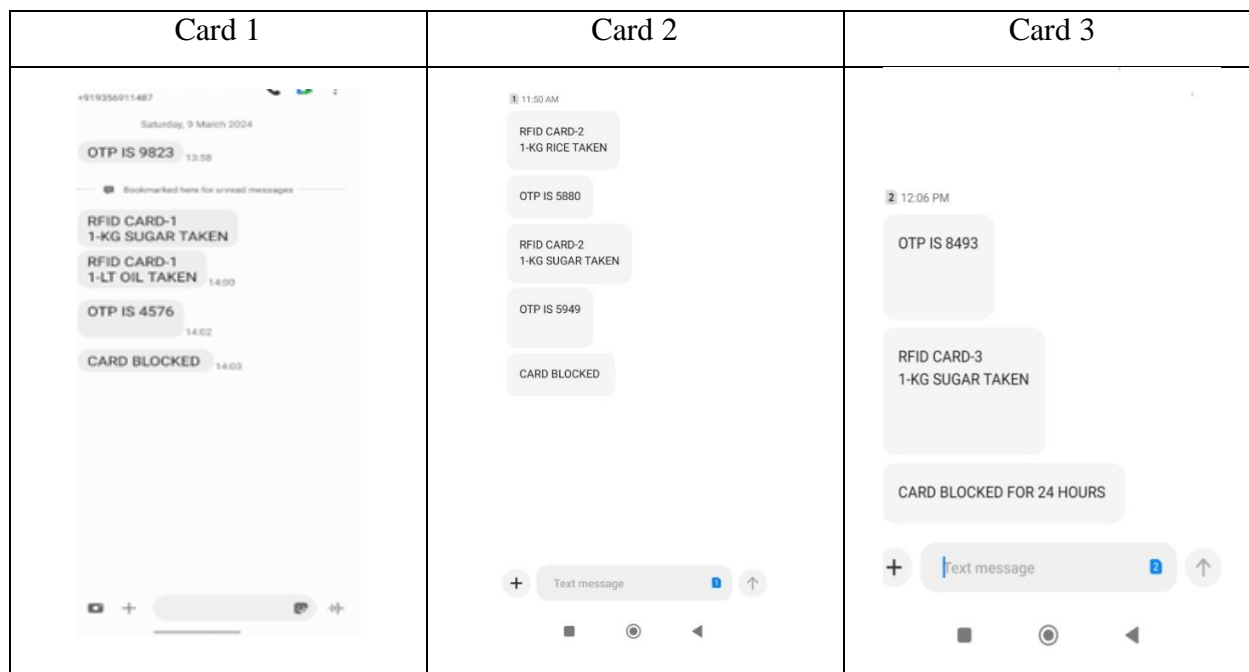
| Card 1 | Card 2 | Card 3 |
|---|---|---|
| +919356911487 Saturday, 9 March 2024 OTP IS 9823 13:58 Bookmarked here for unread messages RFID CARD-1 1-KG SUGAR TAKEN RFID CARD-1 1-LT OIL TAKEN 14:00 OTP IS 4576 14:02 CARD BLOCKED 14:03 | 1 11:50 AM RFID CARD-2 1-KG RICE TAKEN OTP IS 5880 RFID CARD-2 1-KG SUGAR TAKEN OTP IS 5949 CARD BLOCKED + Text message 1 | 2 12:06 PM OTP IS 8493 RFID CARD-3 1-KG SUGAR TAKEN CARD BLOCKED FOR 24 HOURS + Text message 2 |